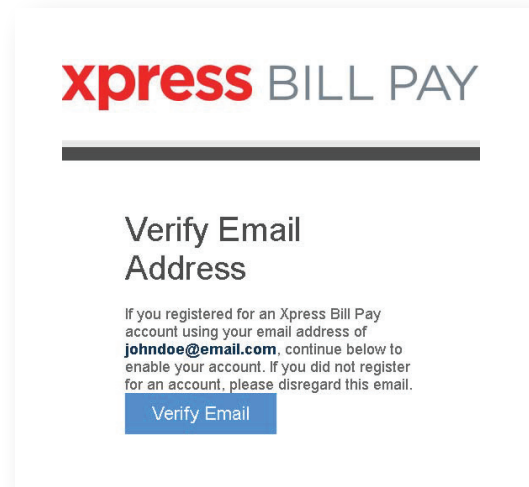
xpress BILL PAY

Verify Email Address

If you registered for an Xpress Bill Pay account using your email address of **johndoe@email.com**, continue below to enable your account. If you did not register for an account, please disregard this email.

Verify Email